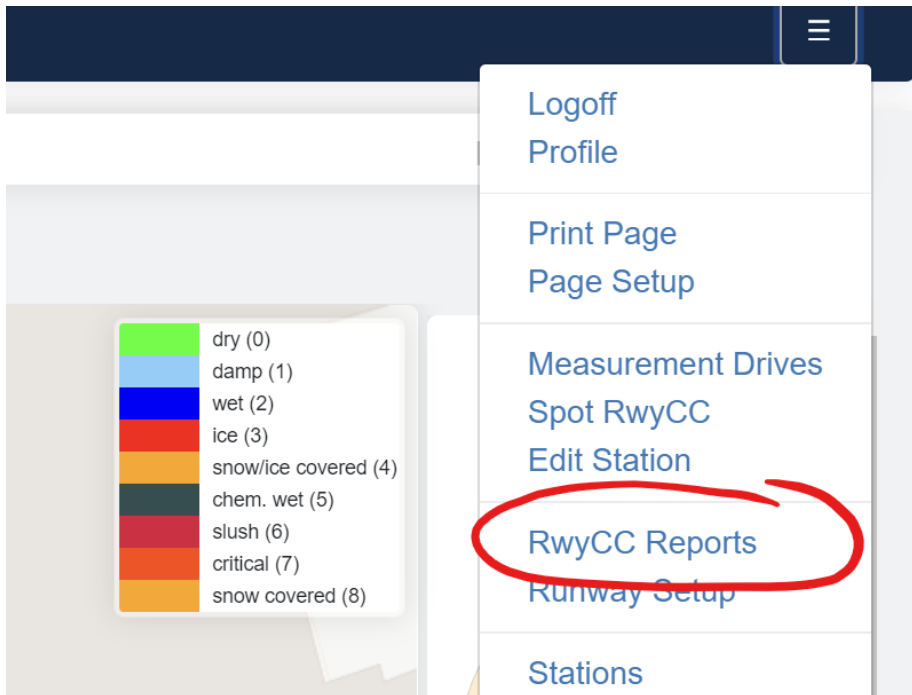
Logoff
Profile

Print Page
Page Setup

Measurement Drives
Spot RwyCC
Edit Station

RwyCC Reports
Runway Setup

Stations

dry (0)
damp (1)
wet (2)
ice (3)
snow/ice covered (4)
chem. wet (5)
slush (6)
critical (7)
snow covered (8)